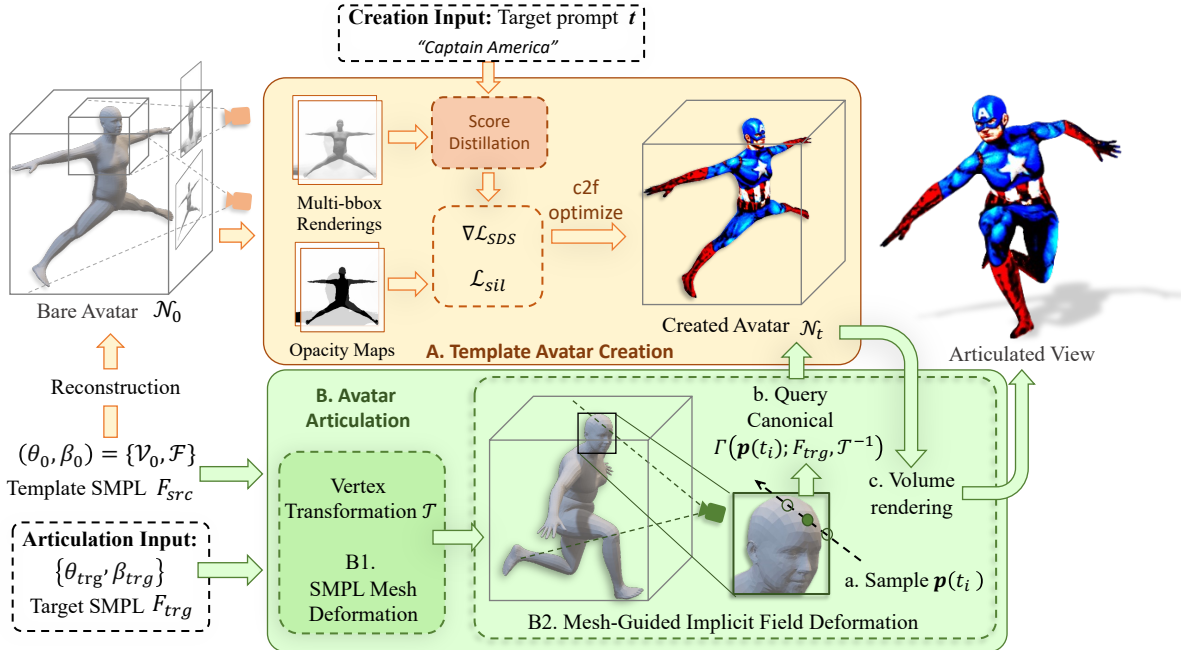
Creation Input: Target prompt $t$
"Captain America"

Bare Avatar $\mathcal{N}_0$

Multi-bbox Renderings

Score Distillation

$\nabla\mathcal{L}_{SDS}$

$\mathcal{L}_{sil}$

c2f optimize

Opacity Maps

Created Avatar $\mathcal{N}_t$

A. Template Avatar Creation

Articulated View

Reconstruction

$(\theta_0, \beta_0) = \{\mathcal{V}_0, \mathcal{F}\}$
Template SMPL $F_{src}$

Articulation Input:
$\{\theta_{trg}, \beta_{trg}\}$
Target SMPL $F_{trg}$

B. Avatar Articulation

Vertex Transformation $\mathcal{T}$

B1. SMPL Mesh Deformation

b. Query Canonical
$\Gamma\left(\boldsymbol{p}(t_i); F_{trg}, \mathcal{T}^{-1}\right)$

c. Volume rendering

a. Sample $\boldsymbol{p}(t_i)$

B2. Mesh-Guided Implicit Field Deformation